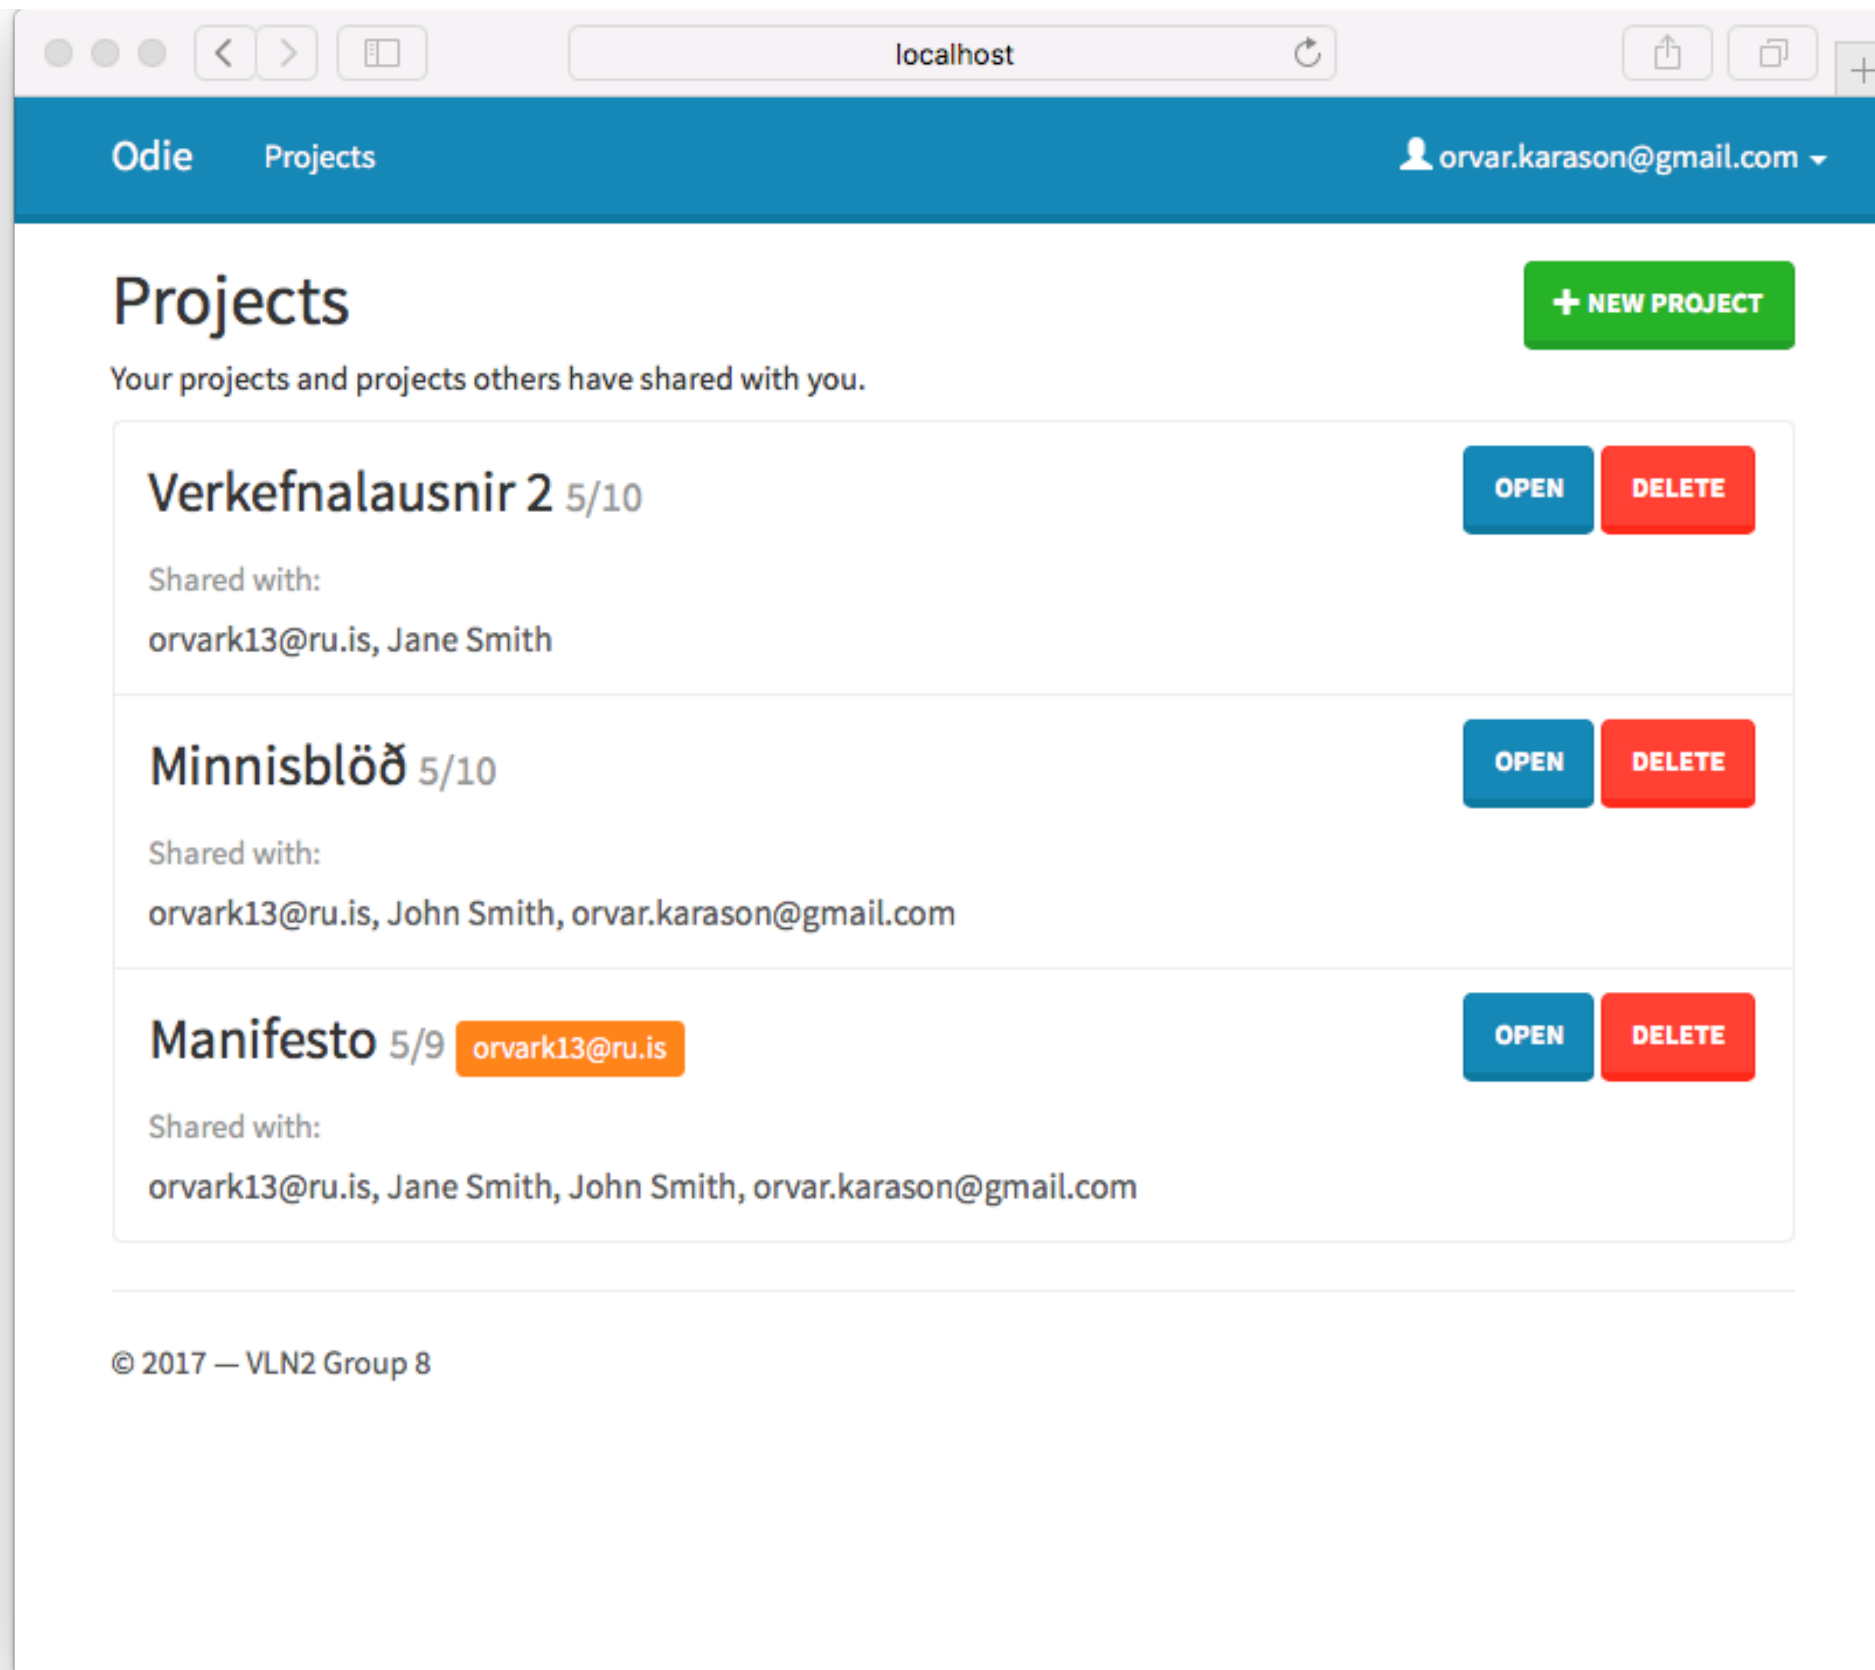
localhost

Odie Projects

orvar.karason@gmail.com

Projects

+ NEW PROJECT

Your projects and projects others have shared with you.

Verkefnalausnir 2 5/10

OPEN DELETE

Shared with:

orvark13@ru.is, Jane Smith

Minnisblöð 5/10

OPEN DELETE

Shared with:

orvark13@ru.is, John Smith, orvar.karason@gmail.com

Manifesto 5/9 orvark13@ru.is

OPEN DELETE

Shared with:

orvark13@ru.is, Jane Smith, John Smith, orvar.karason@gmail.com

© 2017 — VLN2 Group 8